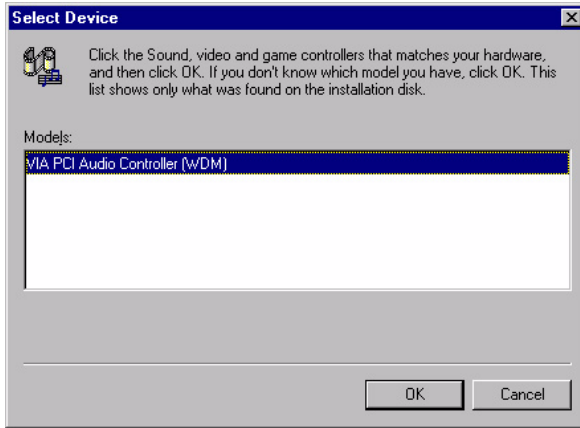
Select Device

Click the Sound, video and game controllers that matches your hardware, and then click OK. If you don't know which model you have, click OK. This list shows only what was found on the installation disk.

Models:

VIA PCI Audio Controller (WDM)

OK

Cancel